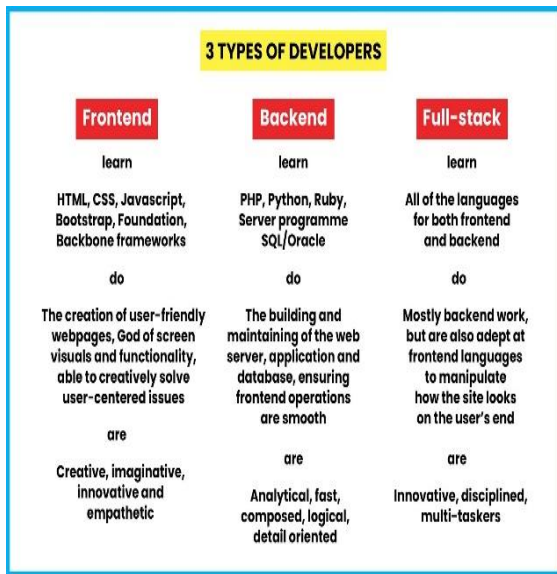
3 TYPES OF DEVELOPERS

Frontend

learn

HTML, CSS, Javascript, Bootstrap, Foundation, Backbone frameworks

do

The creation of user-friendly webpages, God of screen visuals and functionality, able to creatively solve user-centered issues

are

Creative, imaginative, innovative and empathetic

Backend

learn

PHP, Python, Ruby, Server programme SQL/Oracle

do

The building and maintaining of the web server, application and database, ensuring frontend operations are smooth

are

Analytical, fast, composed, logical, detail oriented

Full-stack

learn

All of the languages for both frontend and backend

do

Mostly backend work, but are also adept at frontend languages to manipulate how the site looks on the user's end

are

Innovative, disciplined, multi-taskers